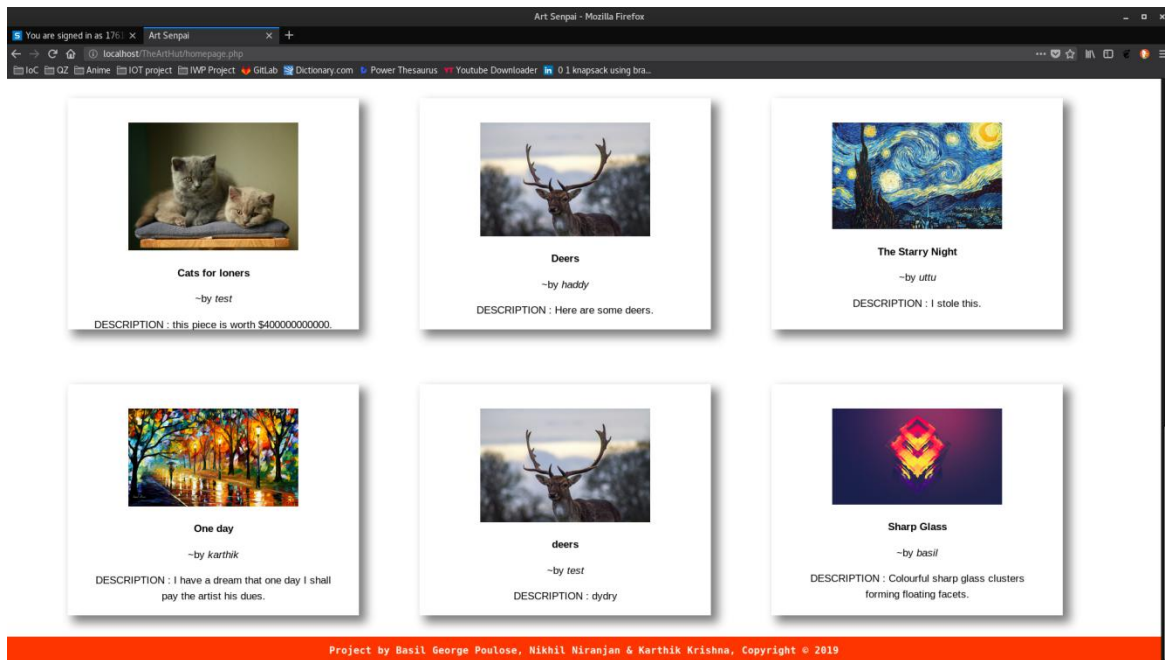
Art Senpai - Mozilla Firefox

You are signed in as 176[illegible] ×

Art Senpai ×

+

localhost/TheArtHut/homepage.php

IoC QZ Anime IOT project IWP Project GitLab Dictionary.com Power Thesaurus Youtube Downloader 0 1 knapsack using bra...

Cats for loners

~by test

DESCRIPTION : this piece is worth $400000000000.

Deers

~by haddy

DESCRIPTION : Here are some deers.

The Starry Night

~by uttu

DESCRIPTION : I stole this.

One day

~by karthik

DESCRIPTION : I have a dream that one day I shall pay the artist his dues.

deers

~by test

DESCRIPTION : dydry

Sharp Glass

~by basil

DESCRIPTION : Colourful sharp glass clusters forming floating facets.

Project by Basil George Poulose, Nikhil Niranjan & Karthik Krishna, Copyright © 2019